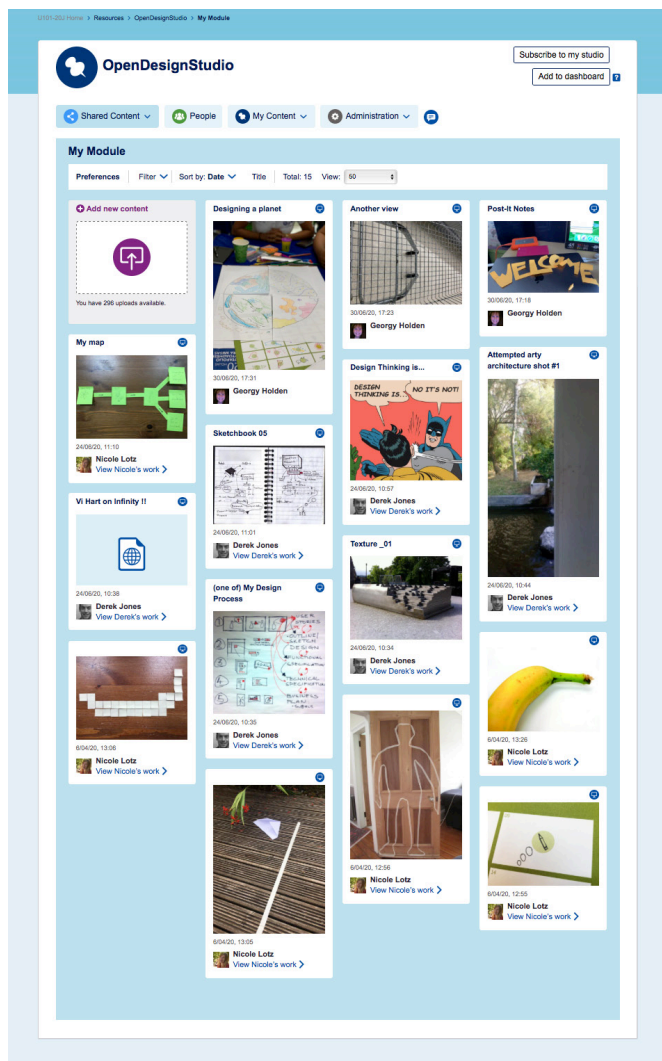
U101-20J Home > Resources > OpenDesignStudio > My Module

OpenDesignStudio

Subscribe to my studio

Add to dashboard ?

Shared Content People My Content Administration

My Module

Preferences Filter Sort by: Date Title Total: 15 View: 50

Add new content

You have 296 uploads available.

My map

24/06/20, 11:10

Nicole Lotz

View Nicole's work >

Vi Hart on Infinity !!

24/06/20, 10:38

Derek Jones

View Derek's work >

6/04/20, 13:06

Nicole Lotz

View Nicole's work >

Designing a planet

30/06/20, 17:31

Georgy Holden

Sketchbook 05

24/06/20, 11:01

Derek Jones

View Derek's work >

(one of) My Design Process

24/06/20, 10:35

Derek Jones

View Derek's work >

6/04/20, 13:05

Nicole Lotz

View Nicole's work >

Another view

30/06/20, 17:23

Georgy Holden

Design Thinking is...

DESIGN THINKING IS...

NO IT'S NOT!

24/06/20, 10:57

Derek Jones

View Derek's work >

Texture _01

24/06/20, 10:34

Derek Jones

View Derek's work >

6/04/20, 12:56

Nicole Lotz

View Nicole's work >

Post-It Notes

WELCOME

30/06/20, 17:18

Georgy Holden

Attempted arty architecture shot #1

24/06/20, 10:44

Derek Jones

View Derek's work >

6/04/20, 13:26

Nicole Lotz

View Nicole's work >

6/04/20, 12:55

Nicole Lotz

View Nicole's work >